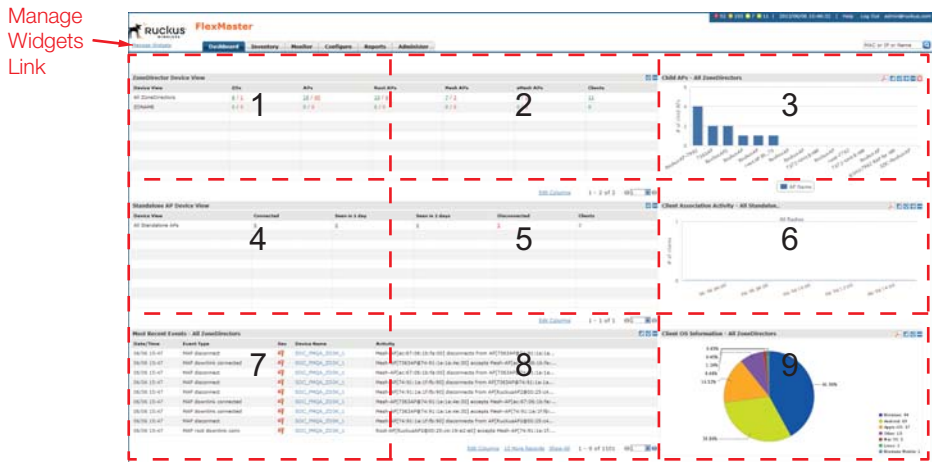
Manage Widgets Link

Ruckus WIRELESS FlexMaster

Help Log Out

Manage Widgets

Dashboard Inventory Monitor Configure Reports Administer

MAC or IP or Name

ZoneDirector Device View

| Device View | ZDs | APs | Root APs | Mesh APs | eMesh APs | Clients |
|---|---|---|---|---|---|---|
| All ZoneDirectors | 0 / 1 | 15 / 35 | 10 / 1 | 2 / 2 | | 11 |
| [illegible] | 0 / 0 | 0 / 0 | 0 / 0 | | | 0 |

Edit Columns 1 - 1 of 1

1 2 3 4 5 6 7 8 9

Child APs - All ZoneDirectors

# of Child APs

AP Name

Standalone AP Device View

| Device View | Connected | Seen in 1 day | Seen in 2 days | Disconnected | Clients |
|---|---|---|---|---|---|
| All Standalone APs | | 2 | 0 | 1 | 7 |

Edit Columns 1 - 1 of 1

Client Association Activity - All Standalon...

All Radios

# of Clients

Most Recent Events - All ZoneDirectors

| Date/Time | Event Type | Sev | Device Name | Activity |
|---|---|---|---|---|
| 09/06 15:47 | MAP disconnect | | | Mesh-AP[ac:67:06:1b:fa:00] disconnects from AP[...] |
| 09/06 15:47 | MAP downlink connected | | | Mesh-AP[...] accepts Mesh-AP[...] |
| 09/06 15:47 | MAP disconnect | | | Mesh-AP[...] disconnects from AP[...] |
| 09/06 15:47 | MAP disconnect | | | Mesh-AP[...] disconnects from AP[...] |
| 09/06 15:47 | MAP disconnect | | | Mesh-AP[...] disconnects from AP[...] |
| 09/06 15:47 | MAP downlink connected | | | Mesh-AP[...] accepts Mesh-AP[...] |
| 09/06 15:47 | MAP downlink connected | | | Mesh-AP[...] accepts Mesh-AP[...] |
| 09/06 15:47 | MAP disconnect | | | Mesh-AP[...] disconnects from AP[...] |
| 09/06 15:47 | MAP root downlink conn | | | Root-AP[...] accepts Mesh-AP[...] |

Edit Columns 12 More Records Show All 1 - 9 of 1101

Client OS Information - All ZoneDirectors

Windows Android Apple iOS Other Mac OS Linux Windows Mobile